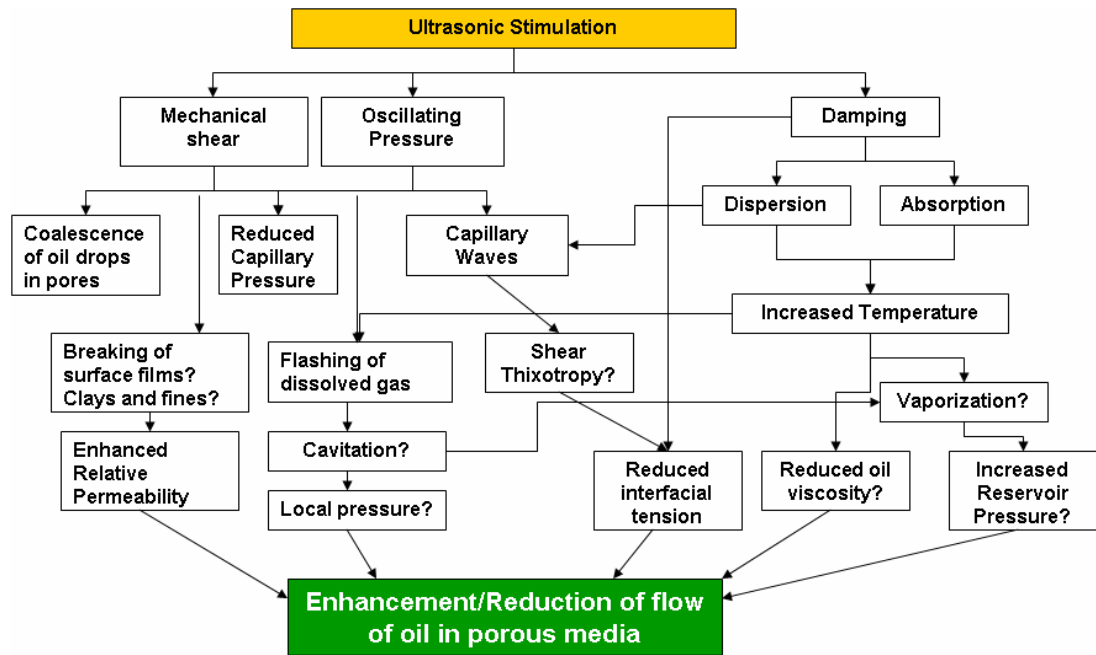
Ultrasonic Stimulation

Mechanical shear

Oscillating Pressure

Damping

Dispersion

Absorption

Coalescence of oil drops in pores

Reduced Capillary Pressure

Capillary Waves

Increased Temperature

Breaking of surface films? Clays and fines?

Flashing of dissolved gas

Shear Thixotropy?

Vaporization?

Enhanced Relative Permeability

Cavitation?

Local pressure?

Reduced interfacial tension

Reduced oil viscosity?

Increased Reservoir Pressure?

Enhancement/Reduction of flow of oil in porous media